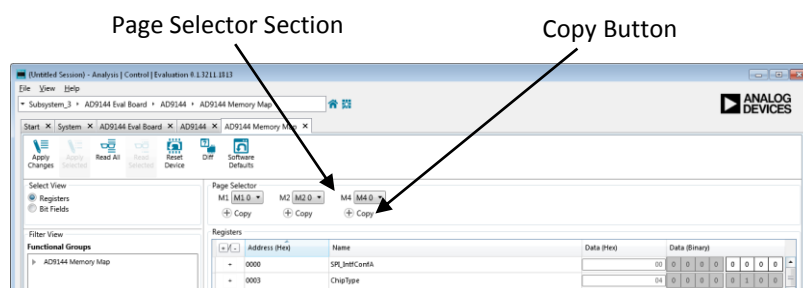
Page Selector Section

Copy Button

(Untitled Session) - Analysis | Control | Evaluation 8.1.3211.1813

File View Help

Subsystem_3 ▸ AD9144 Eval Board ▸ AD9144 ▸ AD9144 Memory Map

ANALOG DEVICES

Start × System × AD9144 Eval Board × AD9144 × AD9144 Memory Map ×

Apply Changes | Apply Selected | Read All | Read Selected | Reset Device | Diff | Software Defaults

Select View
Registers
Bit Fields

Page Selector
M1 M1 0 M2 M2 0 M4 M4 0
Copy Copy Copy

Filter View
Functional Groups
AD9144 Memory Map

Registers

| +/- | Address (Hex) | Name | Data (Hex) | Data (Binary) |
|---|---|---|---|---|
| + | 0000 | SPI_IntfConfA | 00 | 0 0 0 0 0 0 0 0 |
| + | 0003 | ChipType | 04 | 0 0 0 0 0 1 0 0 |